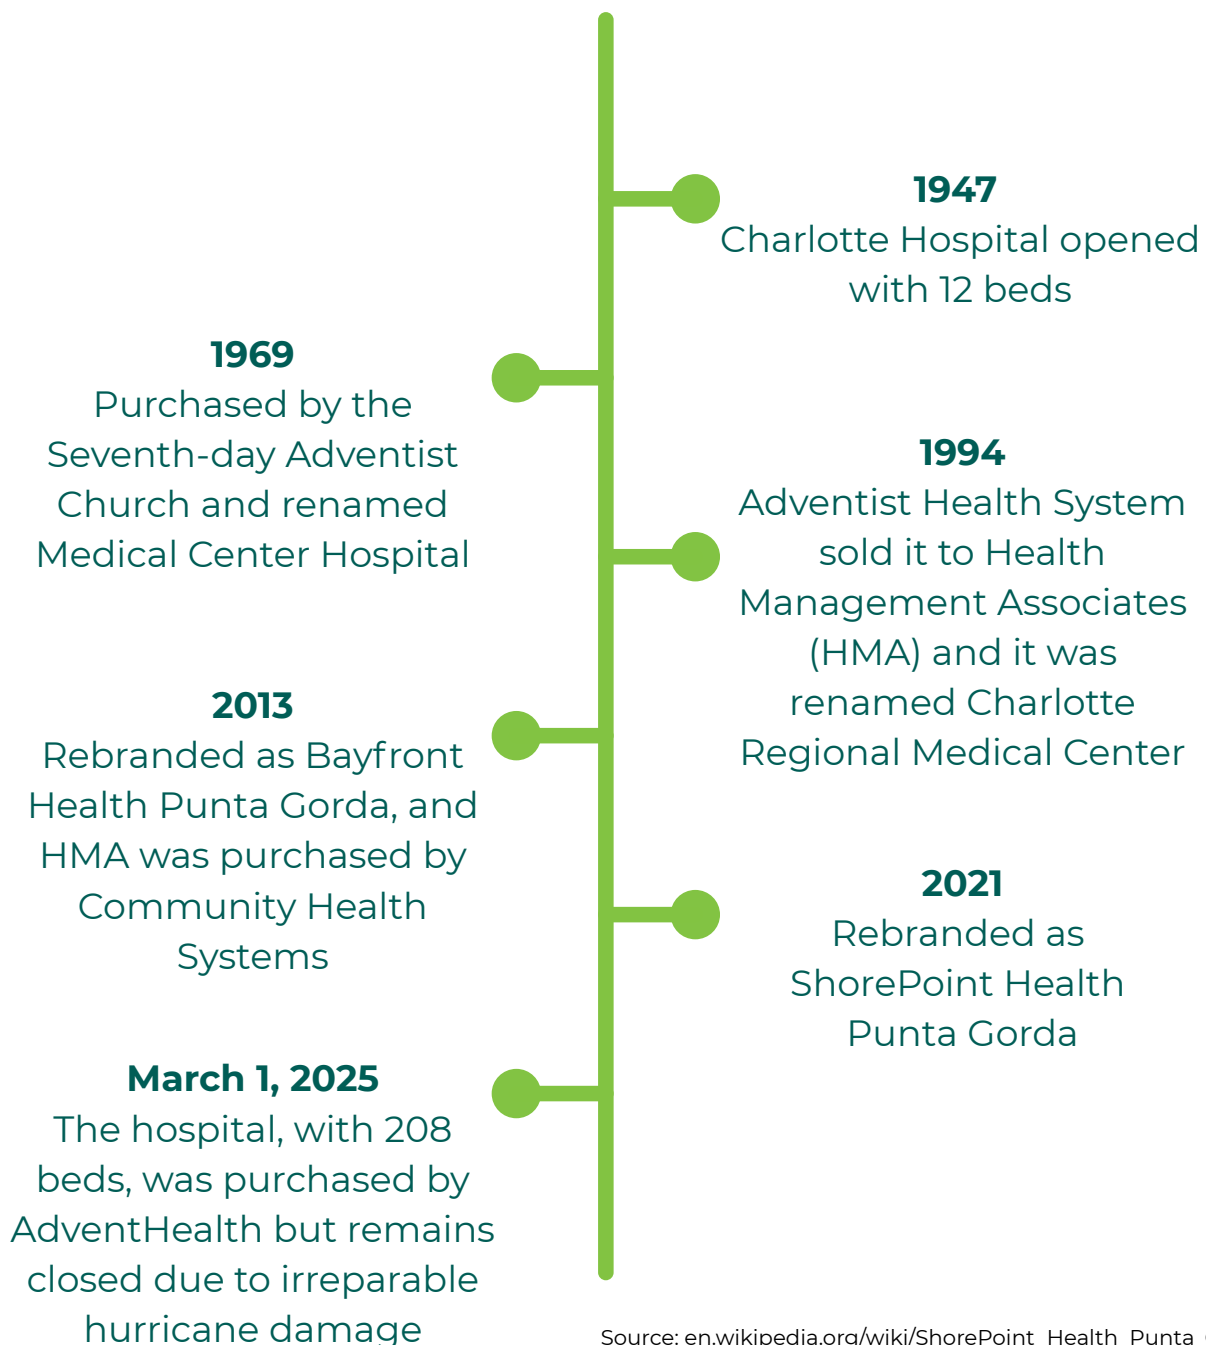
1947
Charlotte Hospital opened with 12 beds

1969
Purchased by the Seventh-day Adventist Church and renamed Medical Center Hospital

1994
Adventist Health System sold it to Health Management Associates (HMA) and it was renamed Charlotte Regional Medical Center

2013
Rebranded as Bayfront Health Punta Gorda, and HMA was purchased by Community Health Systems

2021
Rebranded as ShorePoint Health Punta Gorda

March 1, 2025
The hospital, with 208 beds, was purchased by AdventHealth but remains closed due to irreparable hurricane damage

Source: en.wikipedia.org/wiki/ShorePoint_Health_Punta_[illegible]